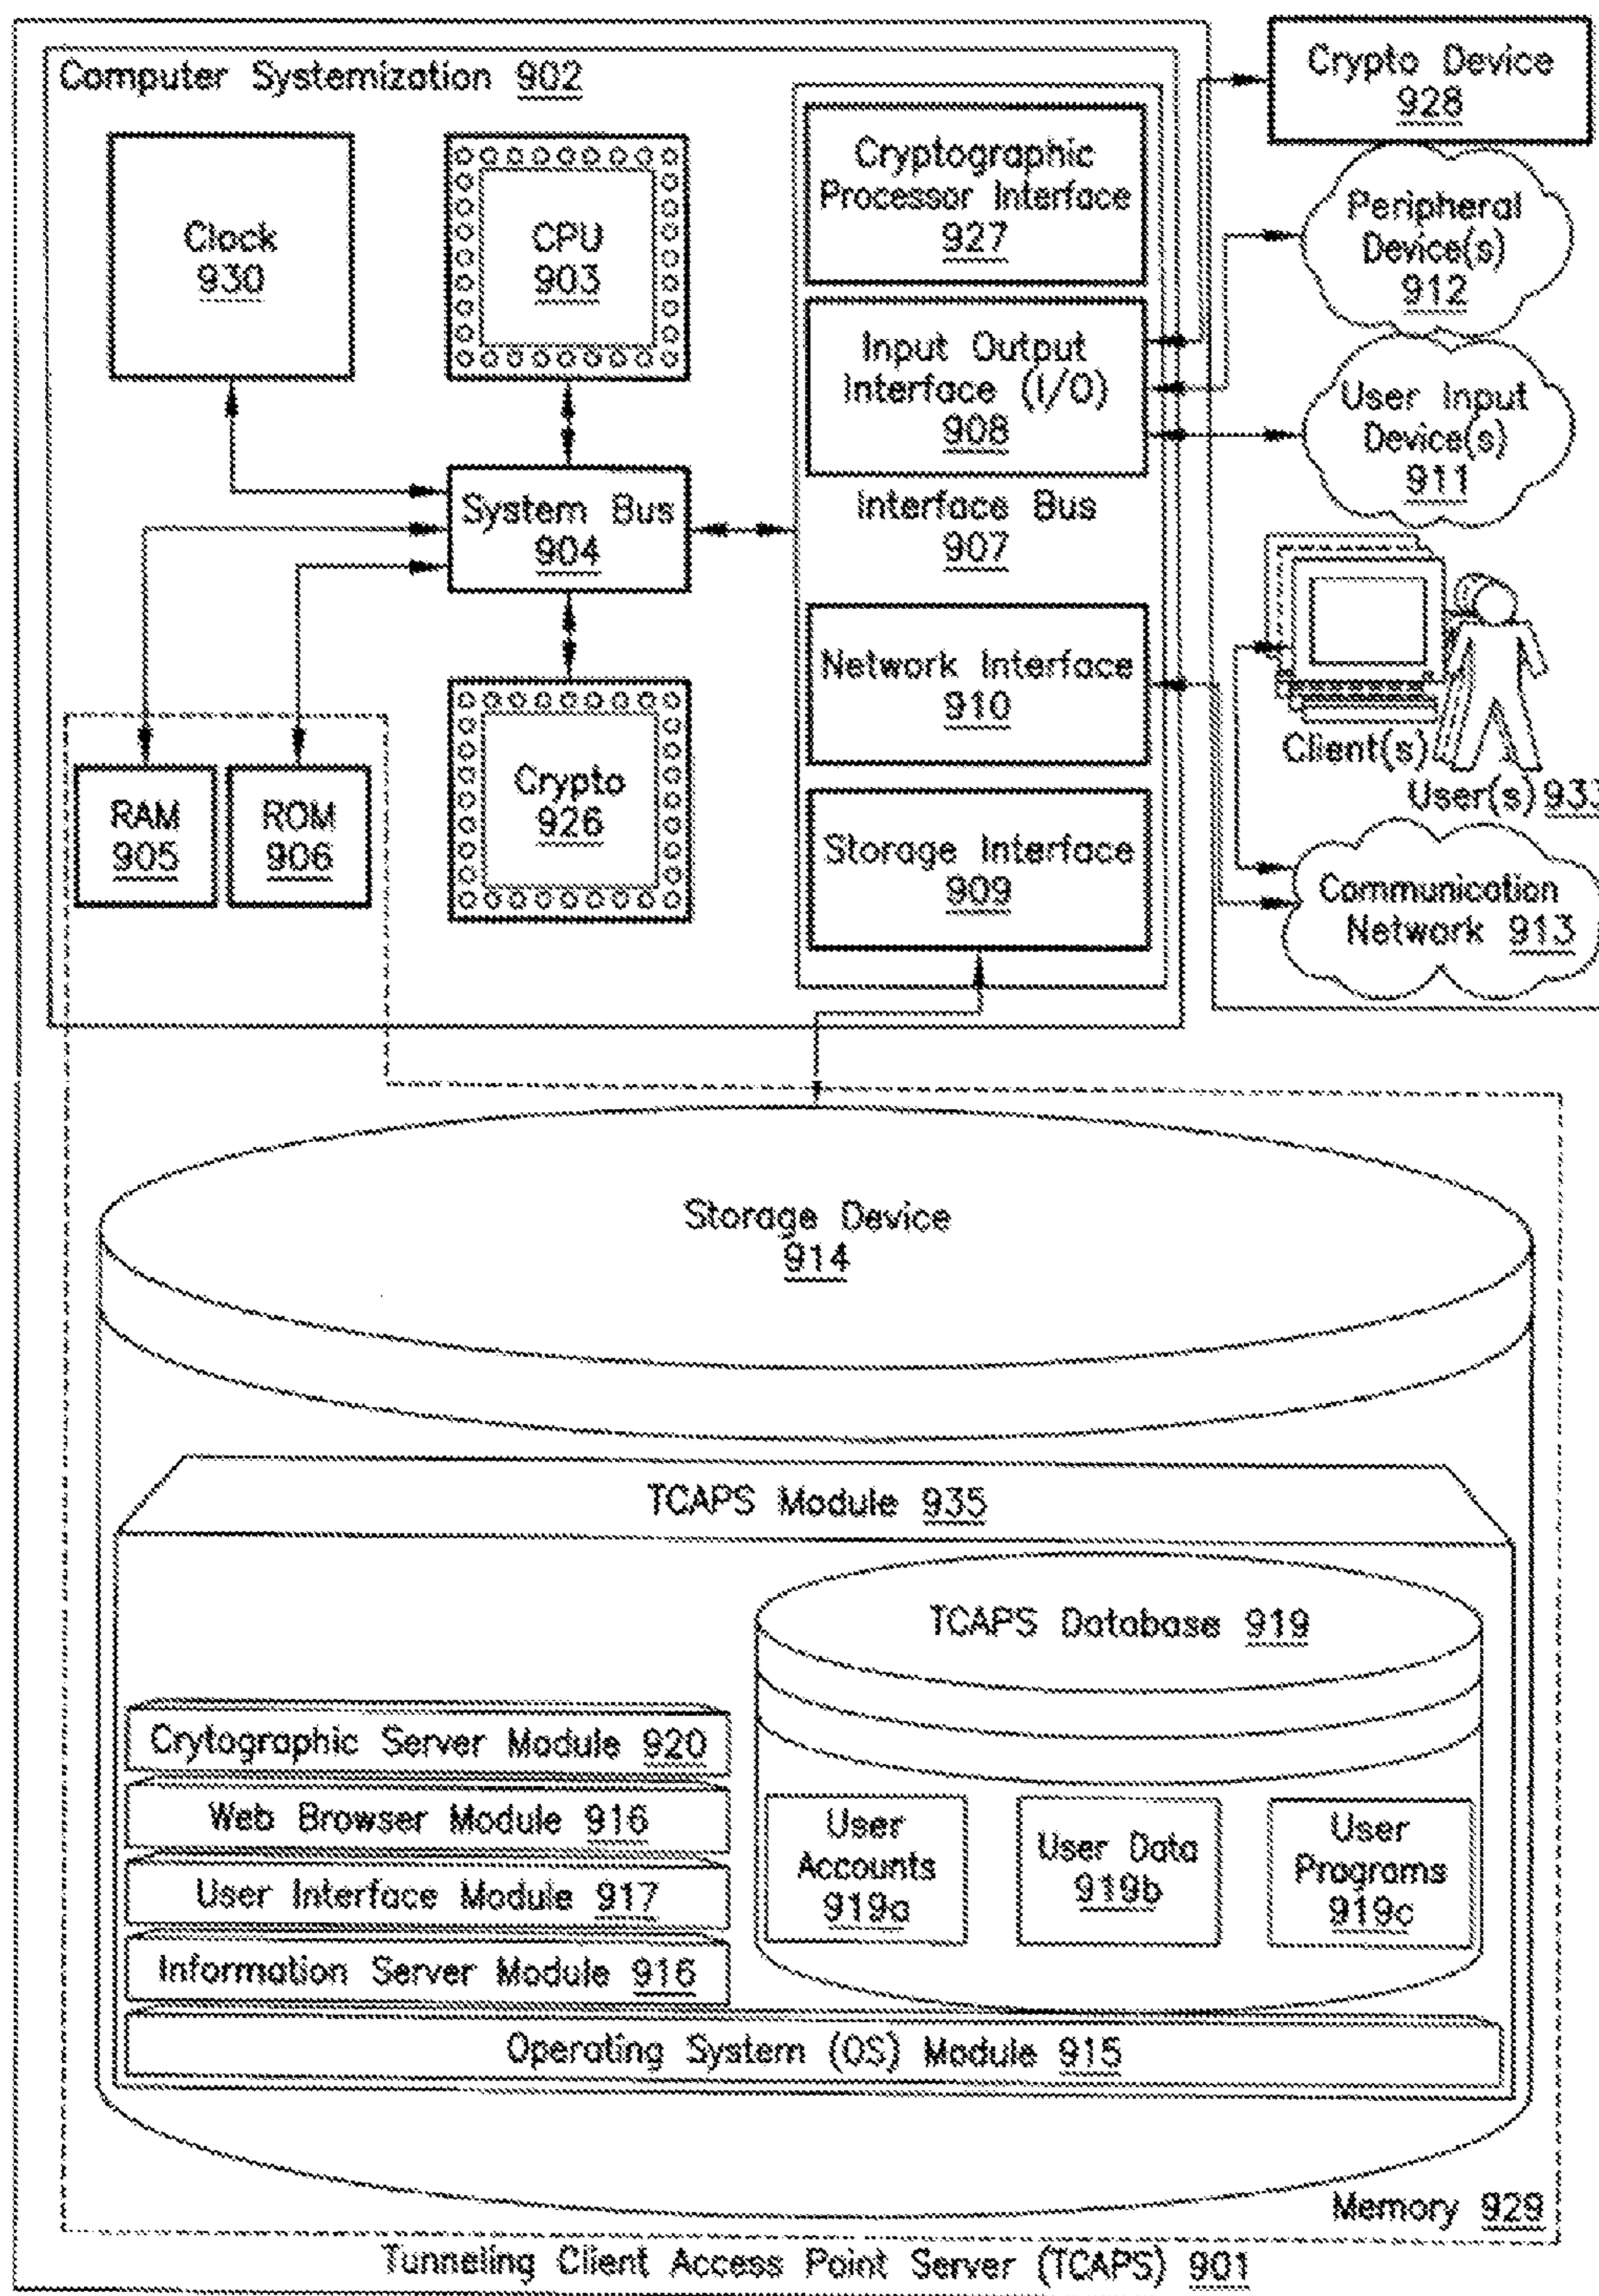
Computer Systemization 902

Clock 930

CPU 903

Cryptographic Processor Interface 927

Crypto Device 928

Peripheral Device(s) 912

Input Output Interface (I/O) 908

User Input Device(s) 911

System Bus 904

Interface Bus 907

Network Interface 910

Client(s)

User(s) 93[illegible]

RAM 905

ROM 906

Crypto 926

Storage Interface 909

Communication Network 913

Storage Device 914

TCAPS Module 935

TCAPS Database 919

Crytographic Server Module 920

Web Browser Module 916

User Interface Module 917

Information Server Module 916

User Accounts 919a

User Data 919b

User Programs 919c

Operating System (OS) Module 915

Memory 929

Tunneling Client Access Point Server (TCAPS) 901